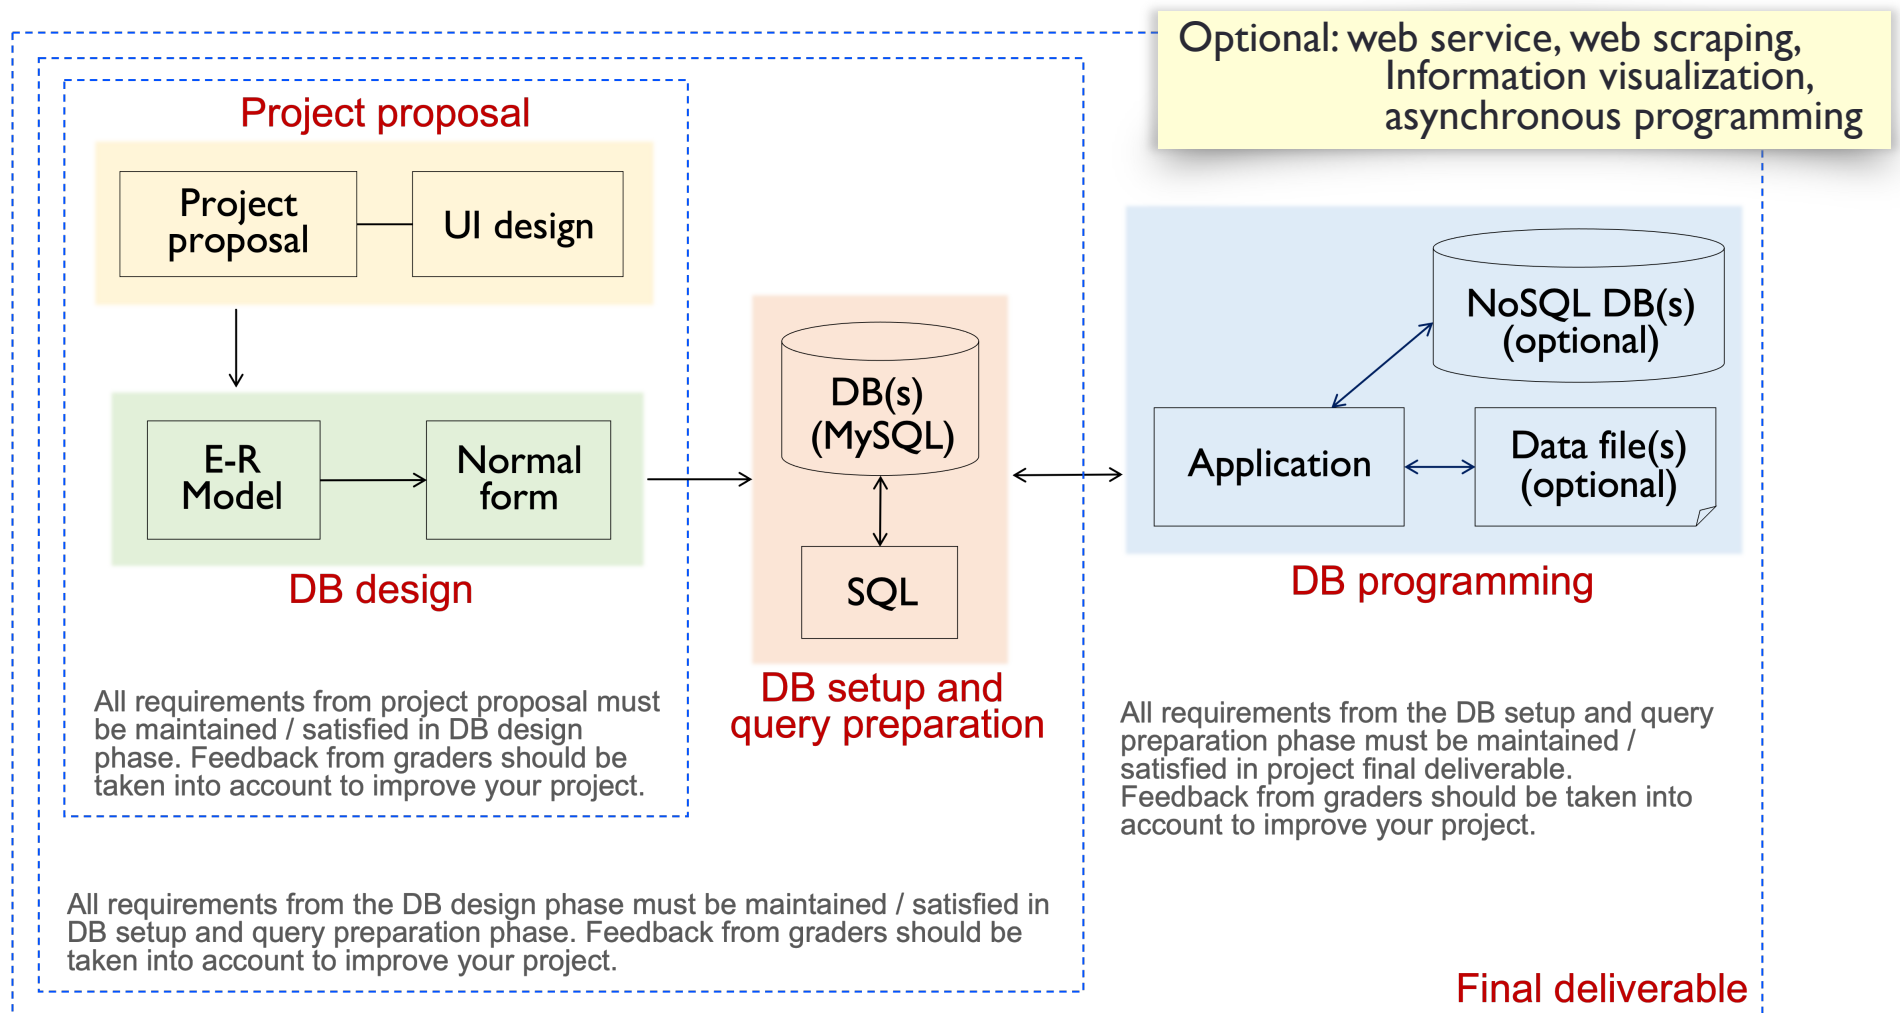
Optional: web service, web scraping, Information visualization, asynchronous programming

Project proposal

Project proposal

UI design

E-R Model

Normal form

DB design

DB(s) (MySQL)

SQL

DB setup and query preparation

NoSQL DB(s) (optional)

Application

Data file(s) (optional)

DB programming

All requirements from project proposal must be maintained / satisfied in DB design phase. Feedback from graders should be taken into account to improve your project.

All requirements from the DB setup and query preparation phase must be maintained / satisfied in project final deliverable. Feedback from graders should be taken into account to improve your project.

All requirements from the DB design phase must be maintained / satisfied in DB setup and query preparation phase. Feedback from graders should be taken into account to improve your project.

Final deliverable